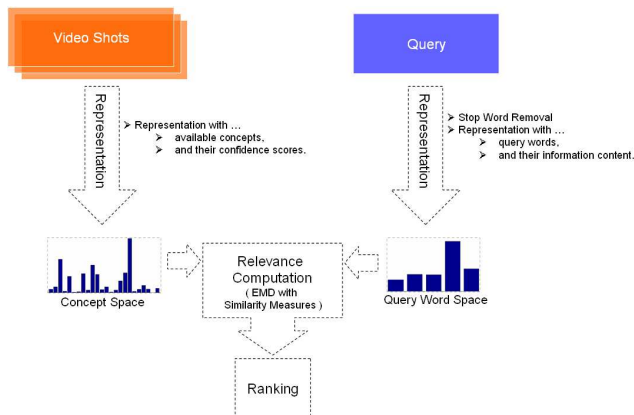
Video Shots

Query

Representation

➢ Representation with …
➢ available concepts,
➢ and their confidence scores.

Representation

➢ Stop Word Removal
➢ Representation with …
➢ query words,
➢ and their information content.

Concept Space

Relevance Computation
( EMD with Similarity Measures )

Query Word Space

Ranking